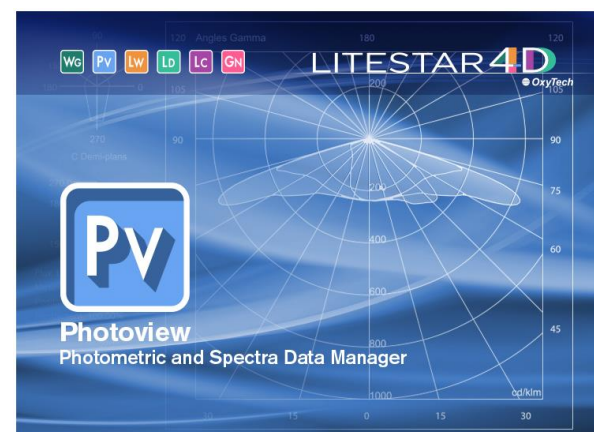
WG PV LW LD LC GN

120 Angles Gamma 180 120

LITESTAR 4D

OxyTech

105 200 105

270

C Demi-plane

90 90

200 75

Pv

400 60

600

800 45

Photoview

Photometric and Spectra Data Manager

cd/klm

1000

30 15 0 15 30